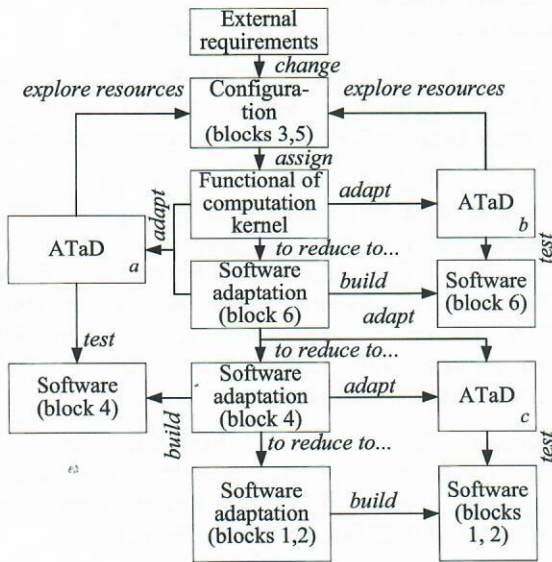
External requirements

change

explore resources

Configuration (blocks 3,5)

explore resources

assign

Functional of computation kernel

adapt

ATaD $b$

adapt

ATaD $a$

test

to reduce to...

Software adaptation (block 6)

build

Software (block 6)

adapt

test

to reduce to...

Software (block 4)

Software adaptation (block 4)

adapt

ATaD $c$

build

to reduce to...

test

Software adaptation (blocks 1,2)

build

Software (blocks 1, 2)